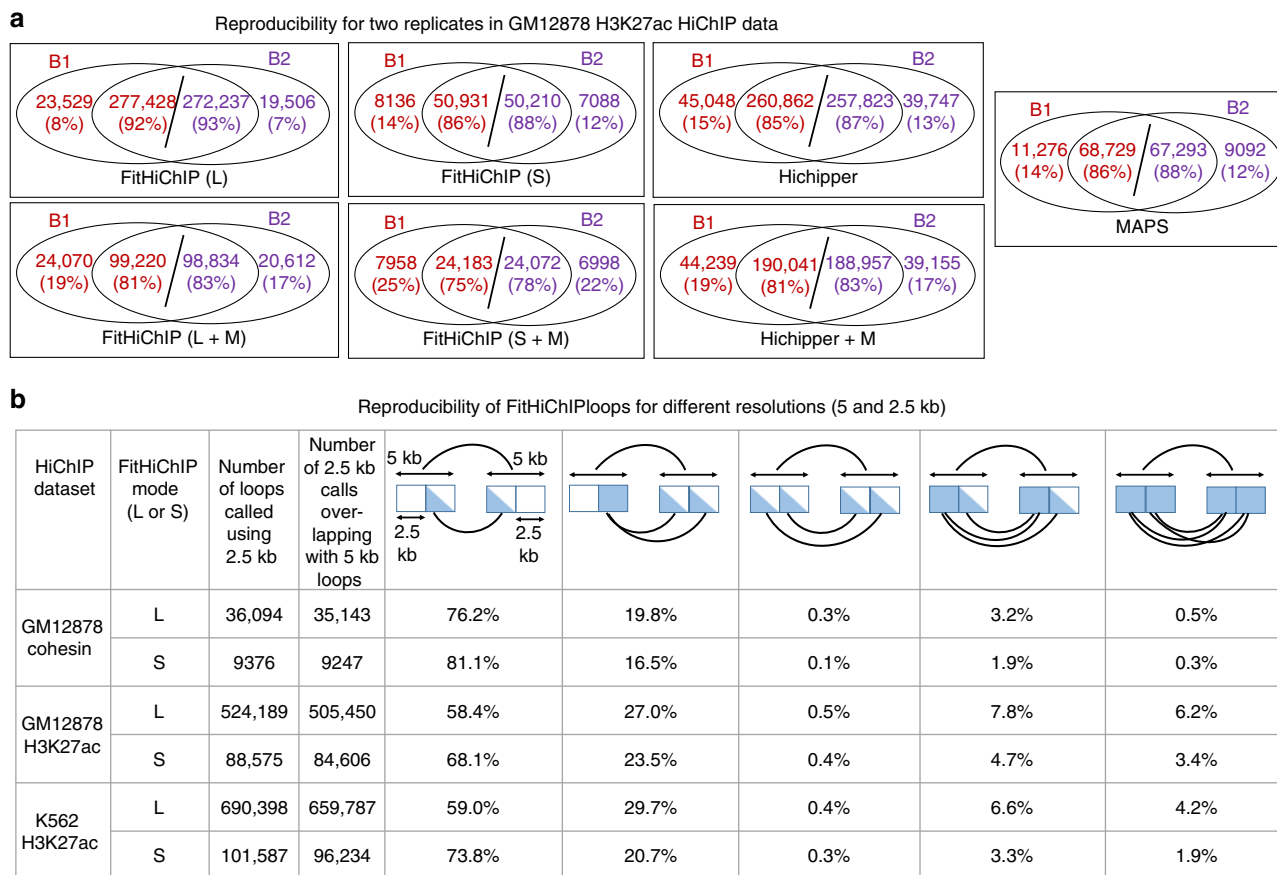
**a**

Reproducibility for two replicates in GM12878 H3K27ac HiChIP data

B1 B2
23,529 (8%) 277,428 (92%) 272,237 (93%) 19,506 (7%)
FitHiChIP (L)

B1 B2
8136 (14%) 50,931 (86%) 50,210 (88%) 7088 (12%)
FitHiChIP (S)

B1 B2
45,048 (15%) 260,862 (85%) 257,823 (87%) 39,747 (13%)
Hichipper

B1 B2
11,276 (14%) 68,729 (86%) 67,293 (88%) 9092 (12%)
MAPS

B1 B2
24,070 (19%) 99,220 (81%) 98,834 (83%) 20,612 (17%)
FitHiChIP (L + M)

B1 B2
7958 (25%) 24,183 (75%) 24,072 (78%) 6998 (22%)
FitHiChIP (S + M)

B1 B2
44,239 (19%) 190,041 (81%) 188,957 (83%) 39,155 (17%)
Hichipper + M

**b**

Reproducibility of FitHiChIPloops for different resolutions (5 and 2.5 kb)

| HiChIP dataset | FitHiChIP mode (L or S) | Number of loops called using 2.5 kb | Number of 2.5 kb calls over-lapping with 5 kb loops | 5 kb 5 kb 2.5 kb 2.5 kb | | | | |
|---|---|---|---|---|---|---|---|---|
| GM12878 cohesin | L | 36,094 | 35,143 | 76.2% | 19.8% | 0.3% | 3.2% | 0.5% |
| | S | 9376 | 9247 | 81.1% | 16.5% | 0.1% | 1.9% | 0.3% |
| GM12878 H3K27ac | L | 524,189 | 505,450 | 58.4% | 27.0% | 0.5% | 7.8% | 6.2% |
| | S | 88,575 | 84,606 | 68.1% | 23.5% | 0.4% | 4.7% | 3.4% |
| K562 H3K27ac | L | 690,398 | 659,787 | 59.0% | 29.7% | 0.4% | 6.6% | 4.2% |
| | S | 101,587 | 96,234 | 73.8% | 20.7% | 0.3% | 3.3% | 1.9% |